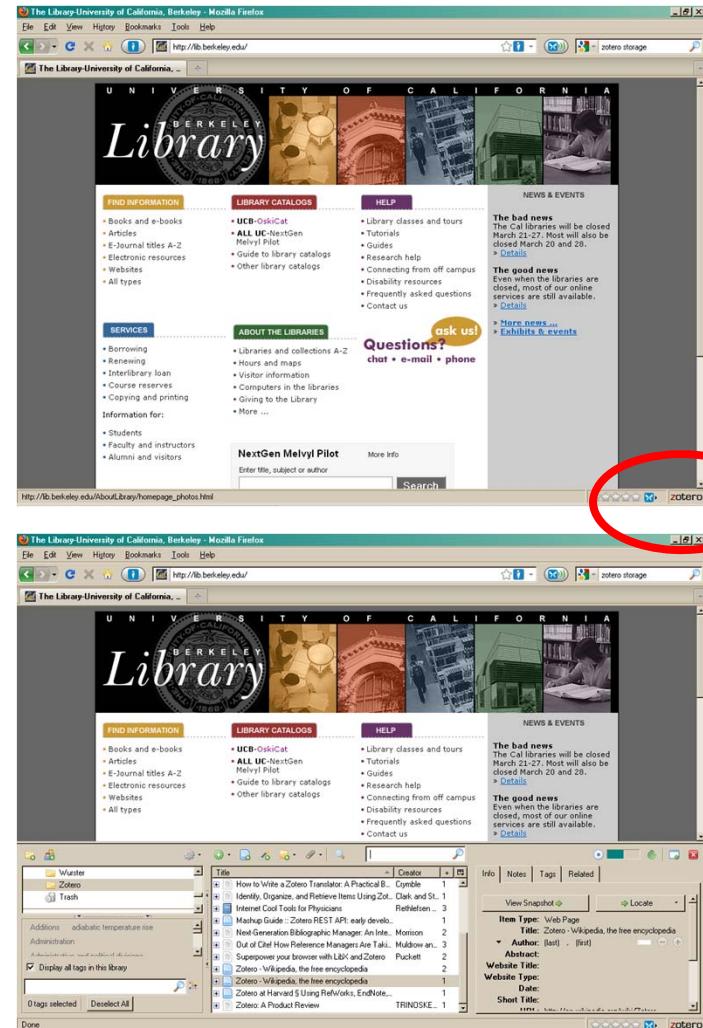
The Library-University of California, Berkeley - Mozilla Firefox
File Edit View History Bookmarks Tools Help
http://lib.berkeley.edu/
zotero storage
The Library-University of California, ...

U N I V E R S I T Y O F C A L I F O R N I A
BERKELEY
Library

FIND INFORMATION
• Books and e-books
• Articles
• E-Journal titles A-Z
• Electronic resources
• Websites
• All types

LIBRARY CATALOGS
• UCB-OskiCat
• ALL UC-NextGen Melvyl Pilot
• Guide to library catalogs
• Other library catalogs

HELP
• Library classes and tours
• Tutorials
• Guides
• Research help
• Connecting from off campus
• Disability resources
• Frequently asked questions
• Contact us

NEWS & EVENTS
The bad news
The Cal libraries will be closed March 21-27. Most will also be closed March 20 and 28.
» Details
The good news
Even when the libraries are closed, most of our online services are still available.
» Details
» More news ...
» Exhibits & events

SERVICES
• Borrowing
• Renewing
• Interlibrary loan
• Course reserves
• Copying and printing
Information for:
• Students
• Faculty and instructors
• Alumni and visitors

ABOUT THE LIBRARIES
• Libraries and collections A-Z
• Hours and maps
• Visitor information
• Computers in the libraries
• Giving to the Library
• More ...

ask us!
Questions?
chat • e-mail • phone

NextGen Melvyl Pilot
More Info
Enter title, subject or author
Search

http://lib.berkeley.edu/AboutLibrary/homepage_photos.html
zotero

The Library-University of California, Berkeley - Mozilla Firefox
File Edit View History Bookmarks Tools Help
http://lib.berkeley.edu/
zotero storage
The Library-University of California, ...

U N I V E R S I T Y O F C A L I F O R N I A
BERKELEY
Library

FIND INFORMATION
• Books and e-books
• Articles
• E-Journal titles A-Z
• Electronic resources
• Websites
• All types

LIBRARY CATALOGS
• UCB-OskiCat
• ALL UC-NextGen Melvyl Pilot
• Guide to library catalogs
• Other library catalogs

HELP
• Library classes and tours
• Tutorials
• Guides
• Research help
• Connecting from off campus
• Disability resources
• Frequently asked questions
• Contact us

NEWS & EVENTS
The bad news
The Cal libraries will be closed March 21-27. Most will also be closed March 20 and 28.
» Details
The good news
Even when the libraries are closed, most of our online services are still available.
» Details

Wurster
Zotero
Trash
Additions adiabatic temperature rise
Administration
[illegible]
Display all tags in this library
0 tags selected Deselect All

| Title | Creator | |
|---|---|---|
| How to Write a Zotero Translator: A Practical B... | Crymble | 1 |
| Identify, Organize, and Retrieve Items Using Zot... | Clark and St... | 1 |
| Internet Cool Tools for Physicians | Rethlefsen ... | 3 |
| Mashup Guide :: Zotero REST API: early develo... | | 1 |
| Next-Generation Bibliographic Manager: An Inte... | Morrison | 2 |
| Out of Cite! How Reference Managers Are Taki... | Muldrow an... | 3 |
| Superpower your browser with LibX and Zotero | Puckett | 2 |
| Zotero - Wikipedia, the free encyclopedia | | 2 |
| Zotero - Wikipedia, the free encyclopedia | | 1 |
| Zotero at Harvard § Using RefWorks, EndNote,... | | 1 |
| Zotero: A Product Review | TRINOSKE... | 1 |

Info Notes Tags Related
View Snapshot
Locate
Item Type: Web Page
Title: Zotero - Wikipedia, the free encyclopedia
Author: (last) , (first)
Abstract:
Website Title:
Website Type:
Date:
Short Title:
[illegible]
Done
zotero